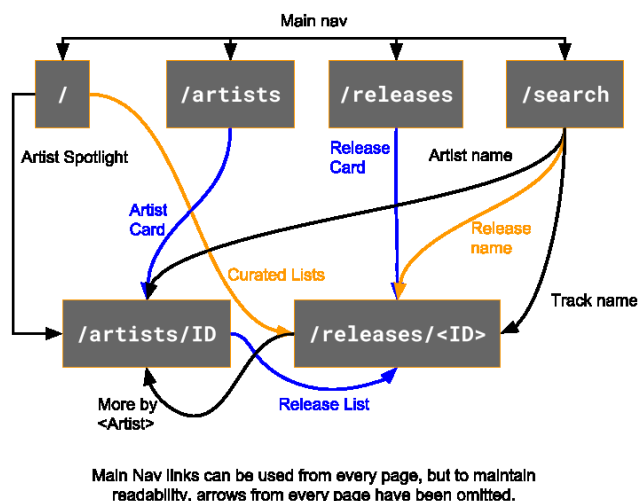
Main nav

/

/artists

/releases

/search

Artist Spotlight

Release Card

Artist name

Artist Card

Release name

Curated Lists

Track name

/artists/ID

/releases/<ID>

More by <Artist>

Release List

Main Nav links can be used from every page, but to maintain readability, arrows from every page have been omitted.